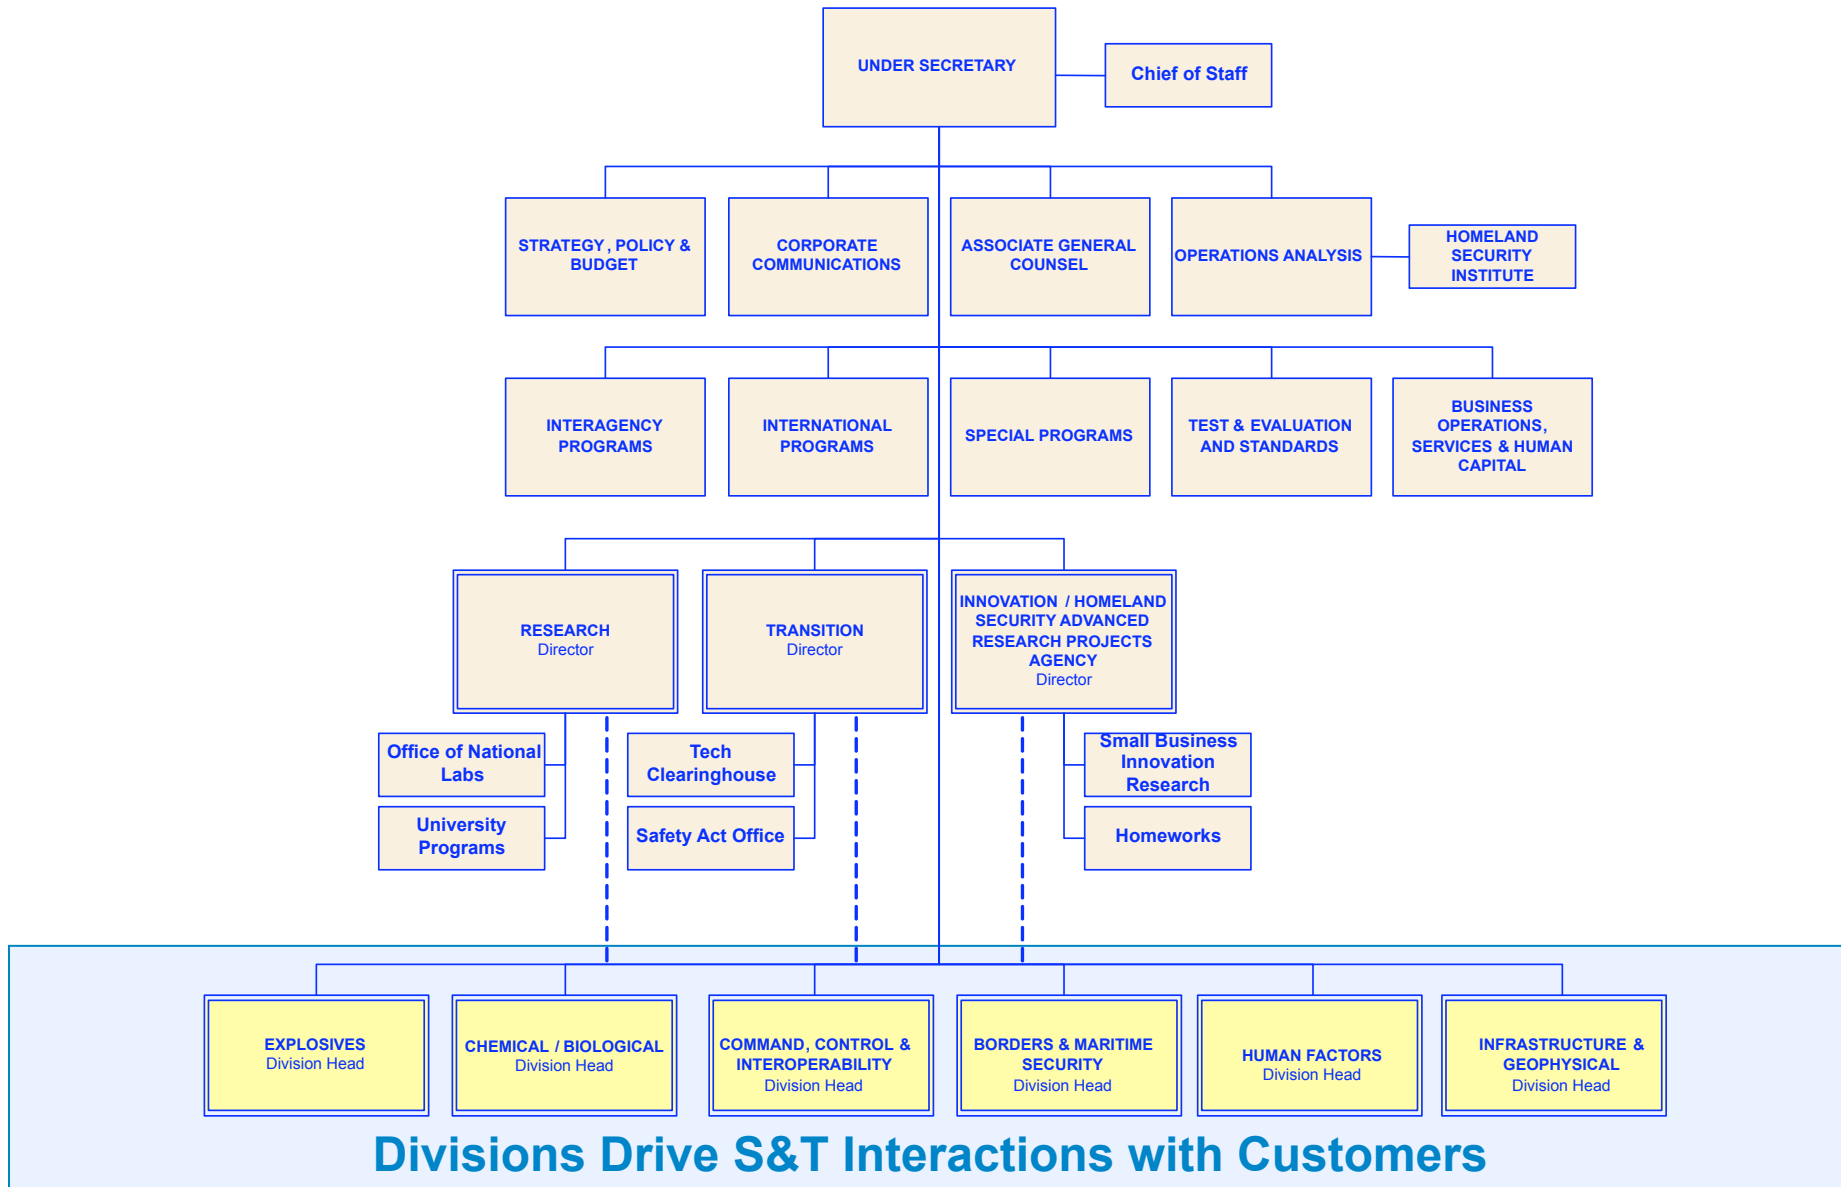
UNDER SECRETARY

Chief of Staff

STRATEGY, POLICY & BUDGET

CORPORATE COMMUNICATIONS

ASSOCIATE GENERAL COUNSEL

OPERATIONS ANALYSIS

HOMELAND SECURITY INSTITUTE

INTERAGENCY PROGRAMS

INTERNATIONAL PROGRAMS

SPECIAL PROGRAMS

TEST & EVALUATION AND STANDARDS

BUSINESS OPERATIONS, SERVICES & HUMAN CAPITAL

RESEARCH
Director

TRANSITION
Director

INNOVATION / HOMELAND SECURITY ADVANCED RESEARCH PROJECTS AGENCY
Director

Office of National Labs

University Programs

Tech Clearinghouse

Safety Act Office

Small Business Innovation Research

Homeworks

EXPLOSIVES
Division Head

CHEMICAL / BIOLOGICAL
Division Head

COMMAND, CONTROL & INTEROPERABILITY
Division Head

BORDERS & MARITIME SECURITY
Division Head

HUMAN FACTORS
Division Head

INFRASTRUCTURE & GEOPHYSICAL
Division Head

Divisions Drive S&T Interactions with Customers